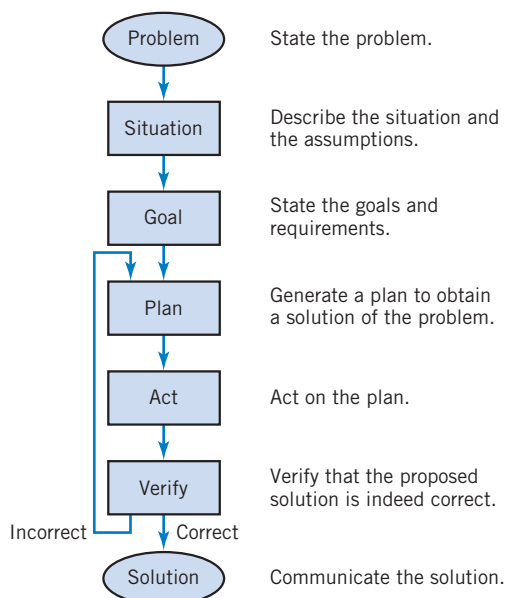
Problem

State the problem.

Situation

Describe the situation and the assumptions.

Goal

State the goals and requirements.

Plan

Generate a plan to obtain a solution of the problem.

Act

Act on the plan.

Verify

Verify that the proposed solution is indeed correct.

Incorrect

Correct

Solution

Communicate the solution.